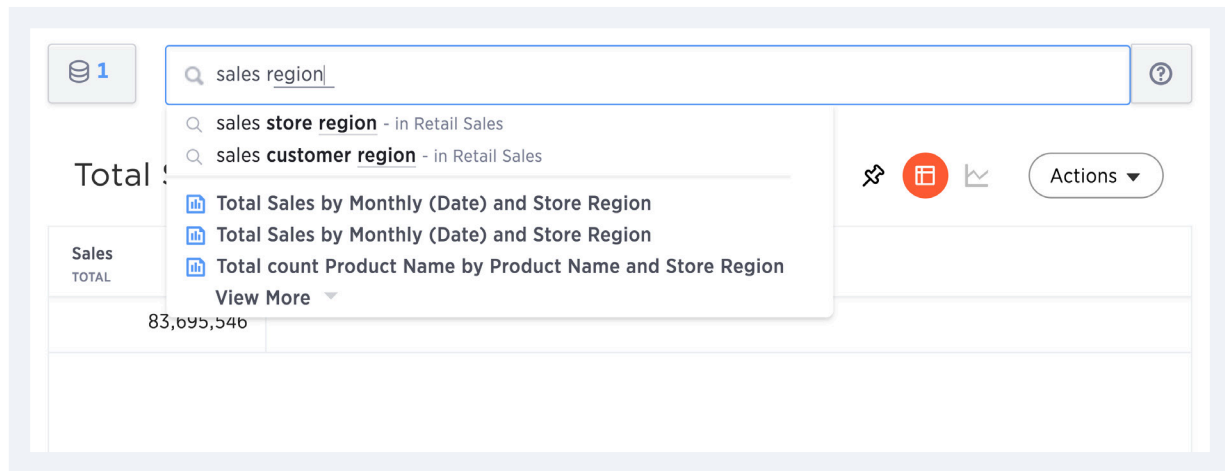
1

sales region

sales store region - in Retail Sales

sales customer region - in Retail Sales

Total S

Total Sales by Monthly (Date) and Store Region

Total Sales by Monthly (Date) and Store Region

Total count Product Name by Product Name and Store Region

View More

Actions

Sales
TOTAL

83,695,546